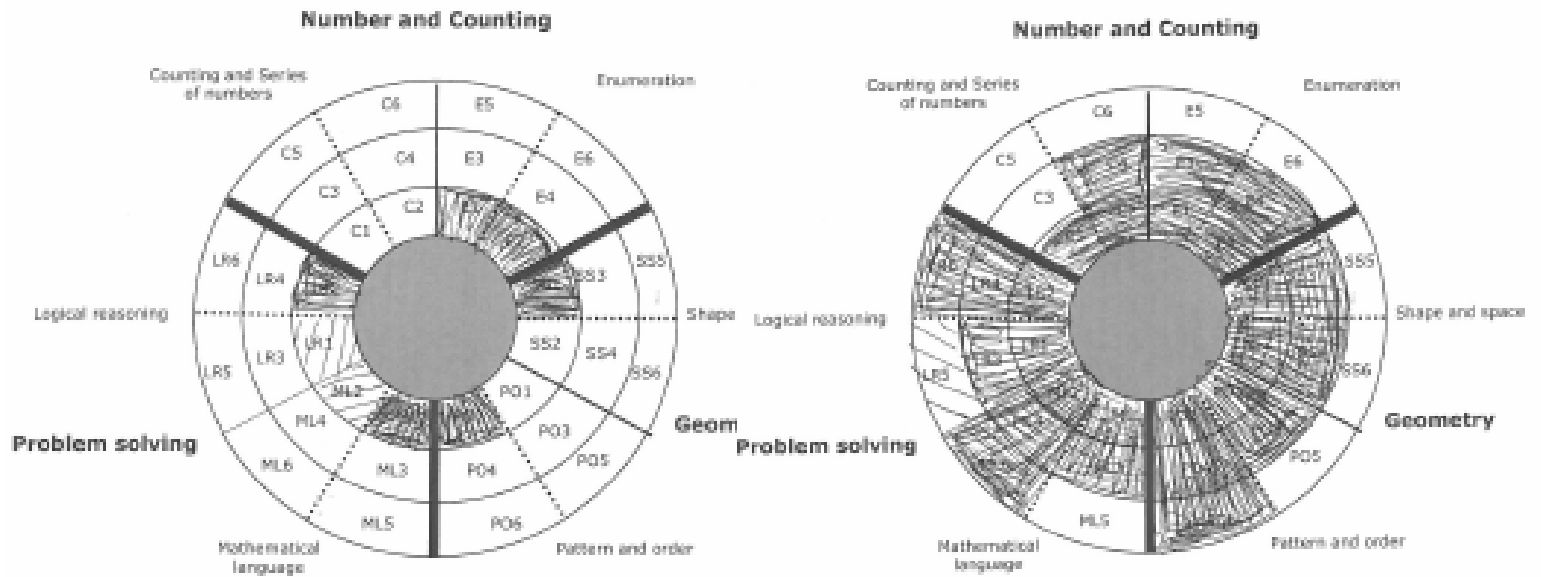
Number and Counting

Counting and Series of numbers

Enumeration

C6

E5

C5

C4

E3

E6

C3

E4

C2

C1

LR6

LR4

SS3

SS5

Logical reasoning

Shape

LR1

SS2

SS4

LR5

LR3

ML2

PO1

SS6

ML4

PO3

Problem solving

Geom

ML6

ML3

PO4

PO5

ML5

PO6

Mathematical language

Pattern and order

Number and Counting

Counting and Series of numbers

Enumeration

C6

E5

C5

E6

C3

SS5

Logical reasoning

Shape and space

LR4

SS6

LR5

Problem solving

Geometry

PO5

ML5

Mathematical language

Pattern and order